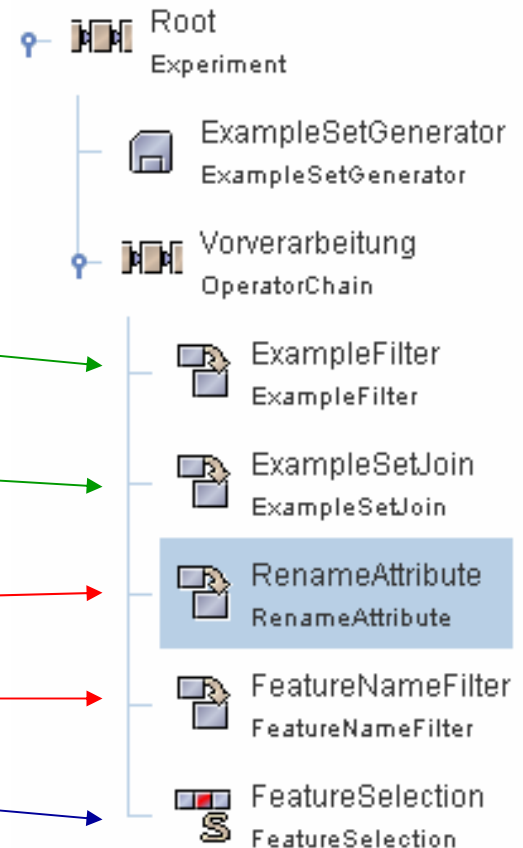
Root
Experiment

ExampleSetGenerator
ExampleSetGenerator

Vorverarbeitung
OperatorChain

ExampleFilter
ExampleFilter

ExampleSetJoin
ExampleSetJoin

RenameAttribute
RenameAttribute

FeatureNameFilter
FeatureNameFilter

FeatureSelection
FeatureSelection